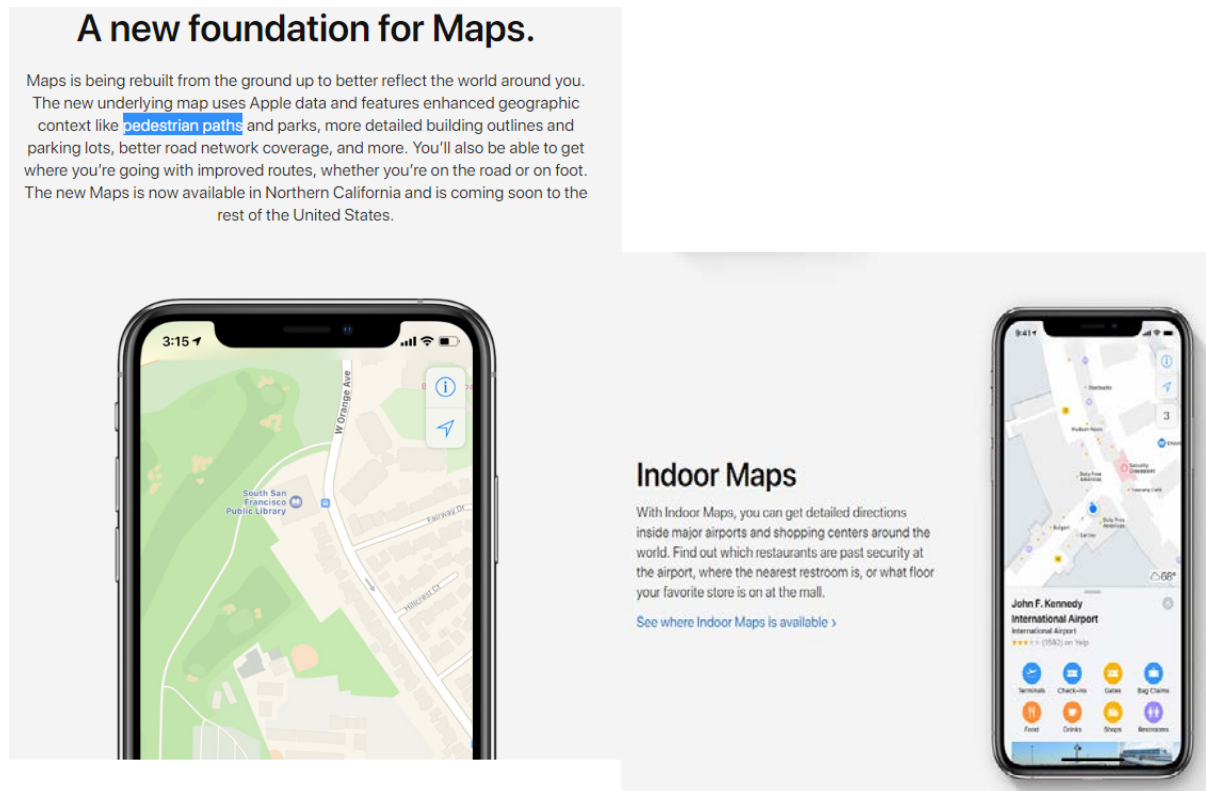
A new foundation for Maps.

Maps is being rebuilt from the ground up to better reflect the world around you. The new underlying map uses Apple data and features enhanced geographic context like pedestrian paths and parks, more detailed building outlines and parking lots, better road network coverage, and more. You'll also be able to get where you're going with improved routes, whether you're on the road or on foot. The new Maps is now available in Northern California and is coming soon to the rest of the United States.

3:15

W Orange Ave

South San Francisco Public Library

Fairway Dr

Hillcrest Ct

Indoor Maps

With Indoor Maps, you can get detailed directions inside major airports and shopping centers around the world. Find out which restaurants are past security at the airport, where the nearest restroom is, or what floor your favorite store is on at the mall.

See where Indoor Maps is available ›

9:41

3

Starbucks

Security Checkpoint

Duty Free Americas

Burger

Duty Free Americas

68°

John F. Kennedy International Airport

International Airport

(1582) on Yelp

Terminals

Check-ins

Gates

Bag Claims

Food

Drinks

Shops

Restrooms